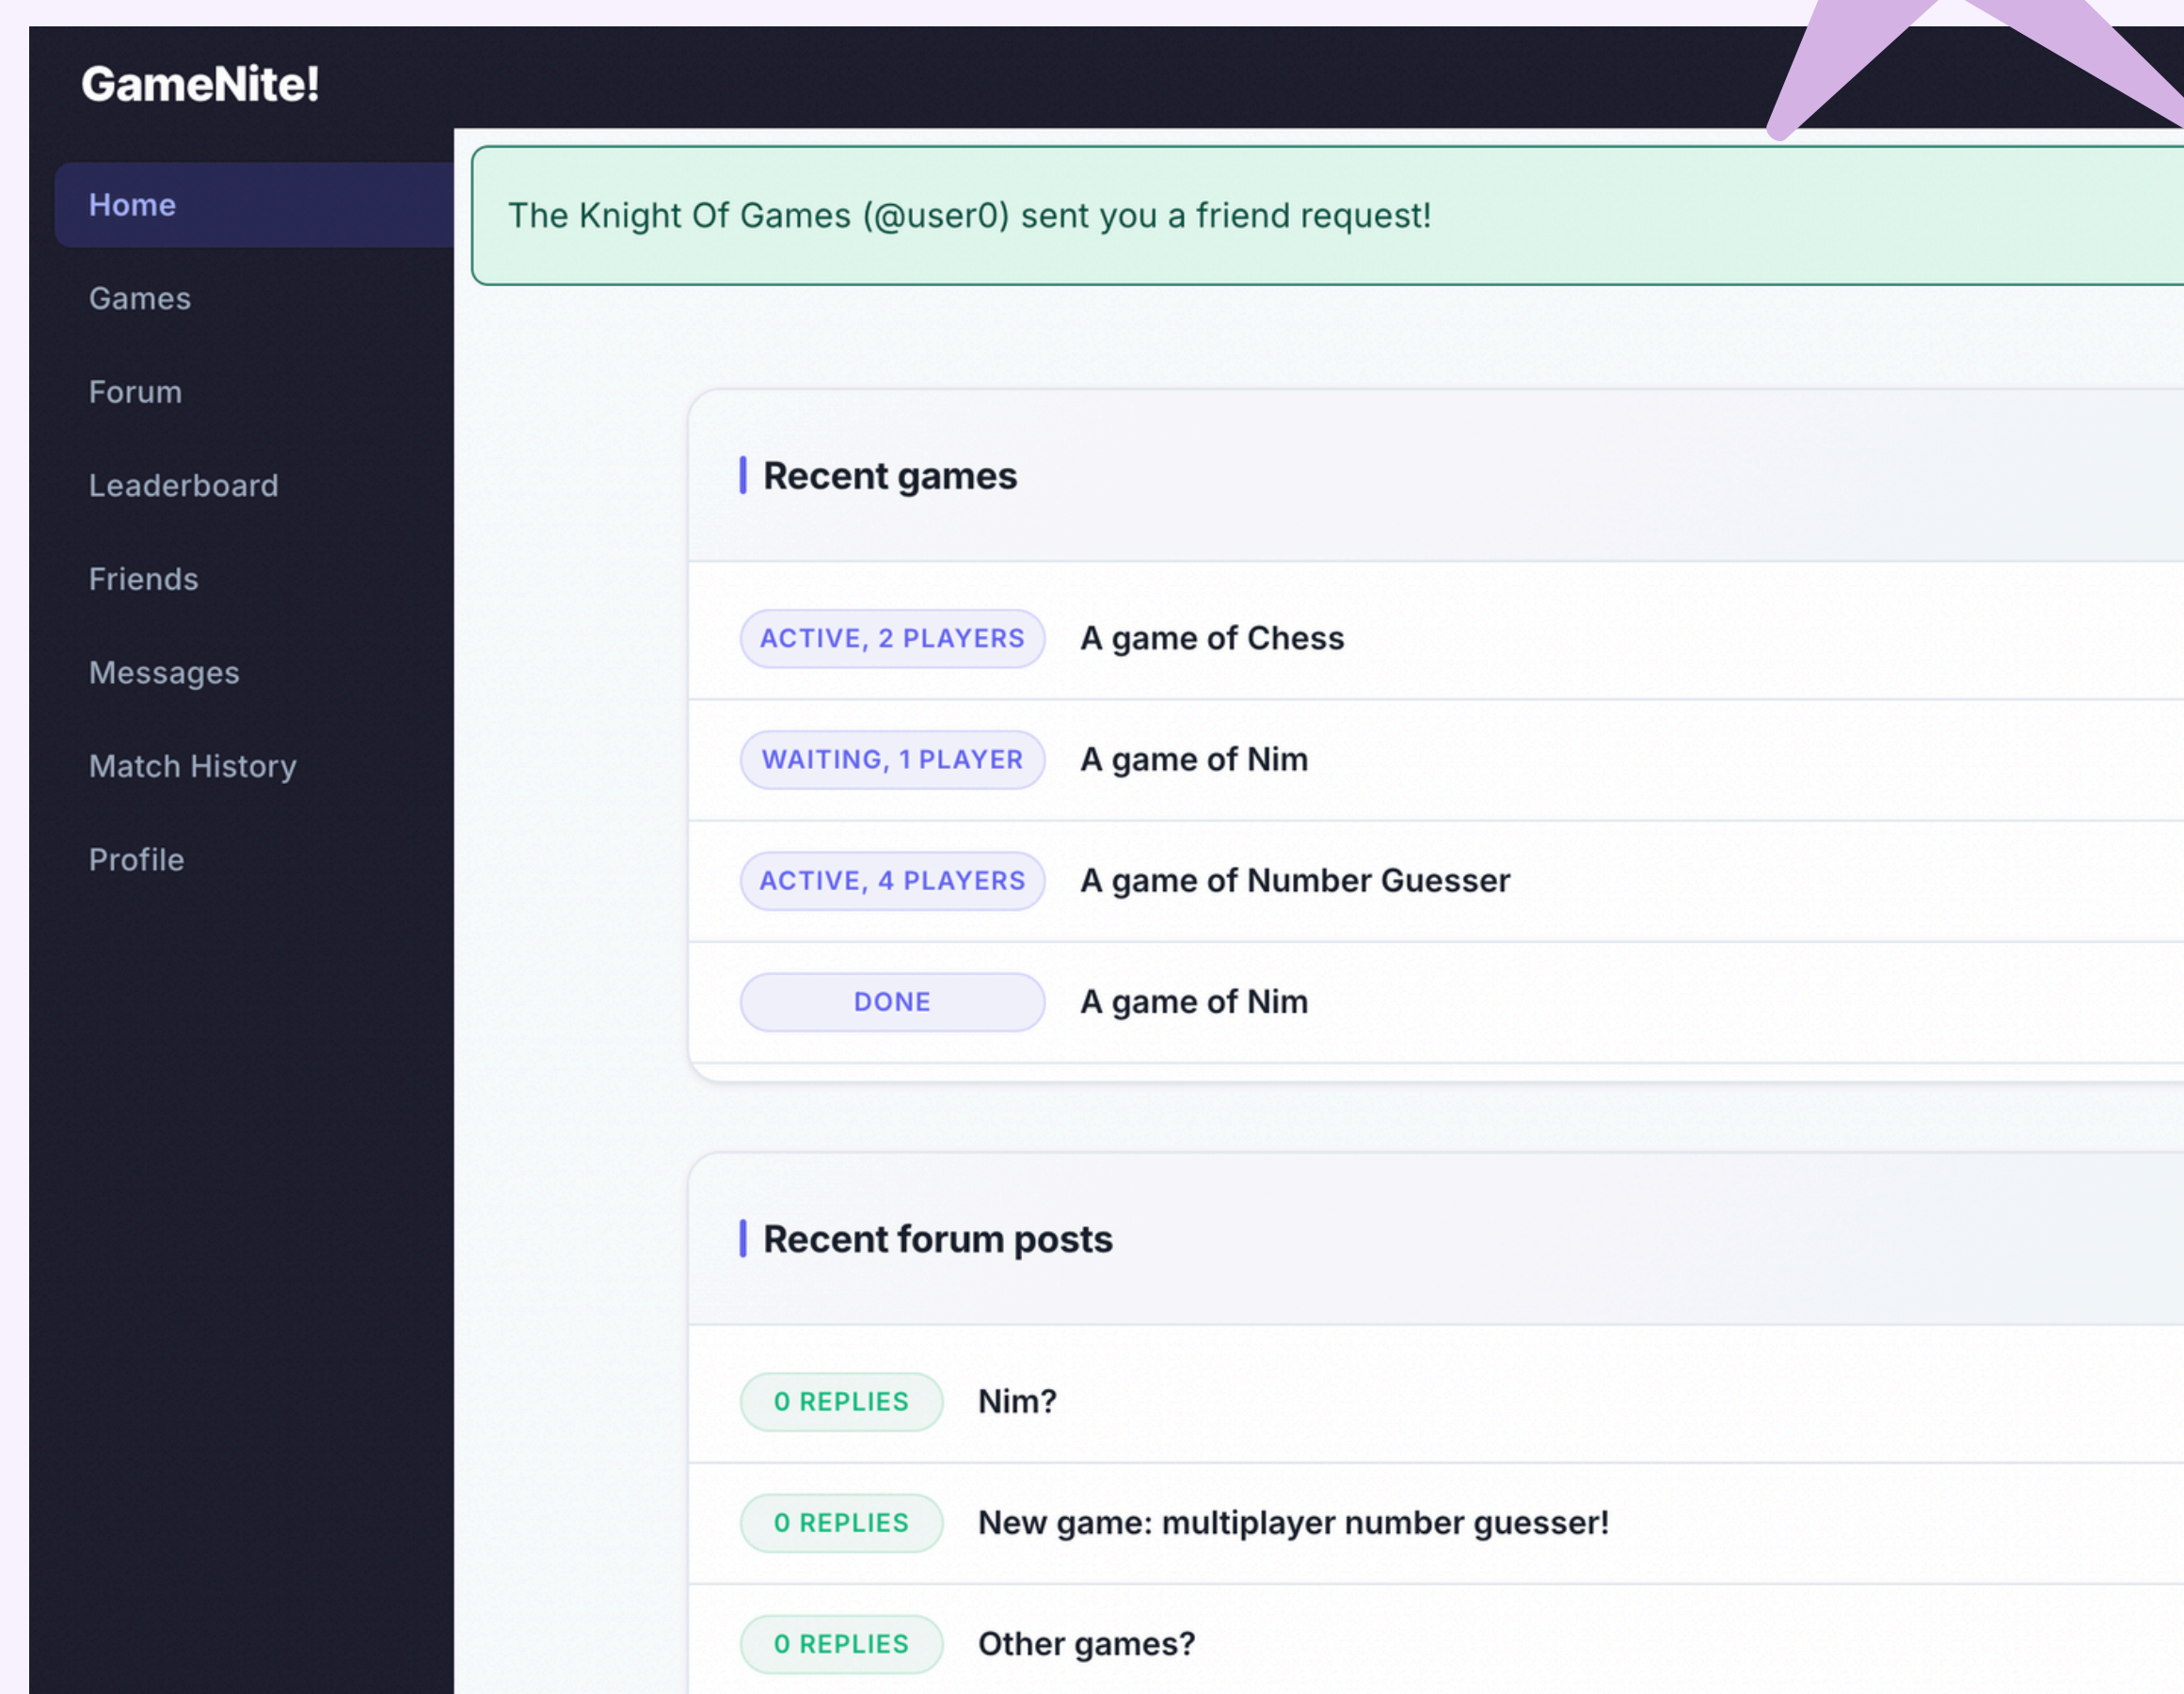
GameNite!

Home

Games

Forum

Leaderboard

Friends

Messages

Match History

Profile

The Knight Of Games (@user0) sent you a friend request!

Recent games

ACTIVE, 2 PLAYERS A game of Chess

WAITING, 1 PLAYER A game of Nim

ACTIVE, 4 PLAYERS A game of Number Guesser

DONE A game of Nim

Recent forum posts

0 REPLIES Nim?

0 REPLIES New game: multiplayer number guesser!

0 REPLIES Other games?